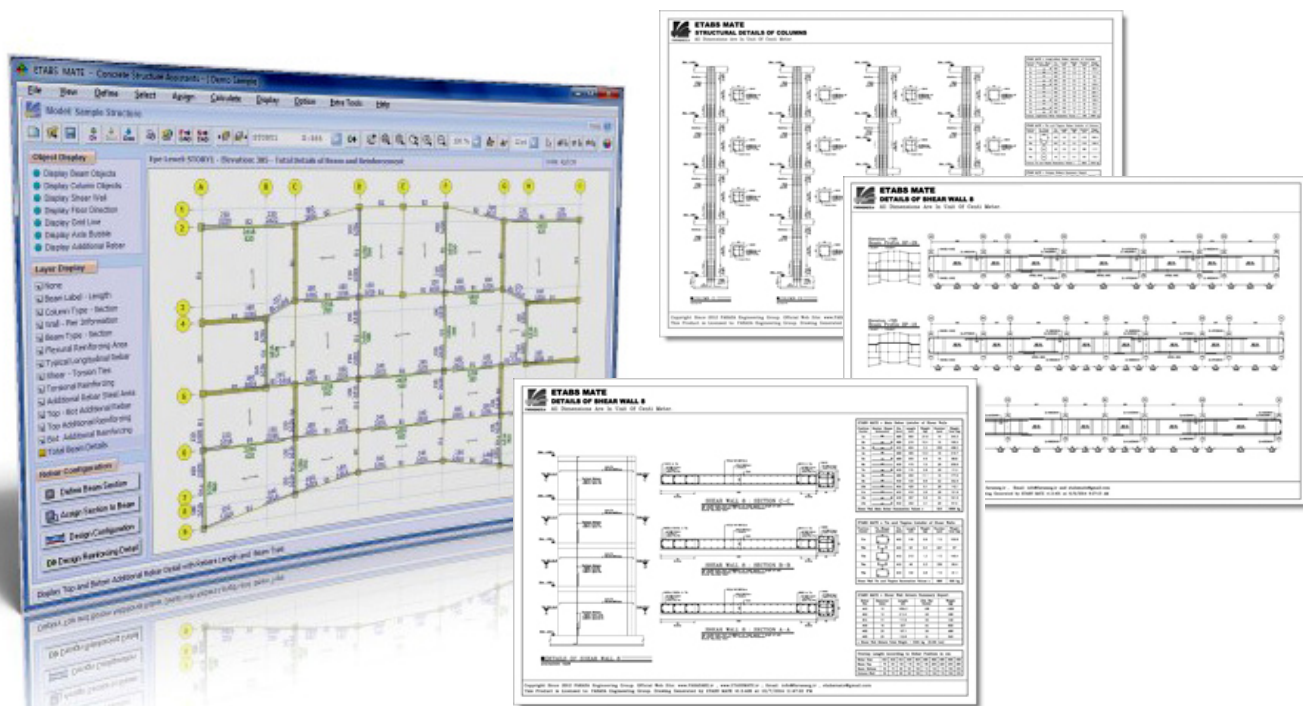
ETABS MATE - Concrete Structure Assistants - [Demo Version]

File View Define Select Assign Calculate Display Option Extra Tools Help

Model: Simple Structure

STORY1

Object Display
Display Beam Objects
Display Column Objects
Display Shear Wall
Display Floor Direction
Display Grid Line
Display Axis Bubble
Display Additional Rebar

Layer Display
None
Beam Label - Length
Column Type - Section
Wall - Pier Information
Beam Type - Section
Flexural Reinforcing Area
Typical Longitudinal Rebar
Shear - Torsion Ties
Torsional Reinforcing
Additional Rebar Steel Area
Top - Bot Additional Rebar
Top Additional Reinforcing
Bot. Additional Reinforcing
Total Beam Details

Rebar Configuration
Define Beam Section
Assign Section to Beam
Design Configuration
Design Reinforcing Detail

Display Top and Bottom Additional Rebar Detail with Rebars Length and Beam Type

A B C D E F G H
1 2 3 4 5 6 7 8

ETABS MATE
STRUCTURAL DETAILS OF COLUMNS
All Dimensions Are In Unit Of Centi Meter

ETABS MATE
DETAILS OF SHEAR WALL 8
All Dimensions Are In Unit Of Centi Meter

ETABS MATE
DETAILS OF SHEAR WALL 8
All Dimensions Are In Unit Of Centi Meter

SHEAR WALL 8 - SECTION C-C
SHEAR WALL 8 - SECTION B-B
SHEAR WALL 8 - SECTION A-A
DETAILS OF SHEAR WALL 8

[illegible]